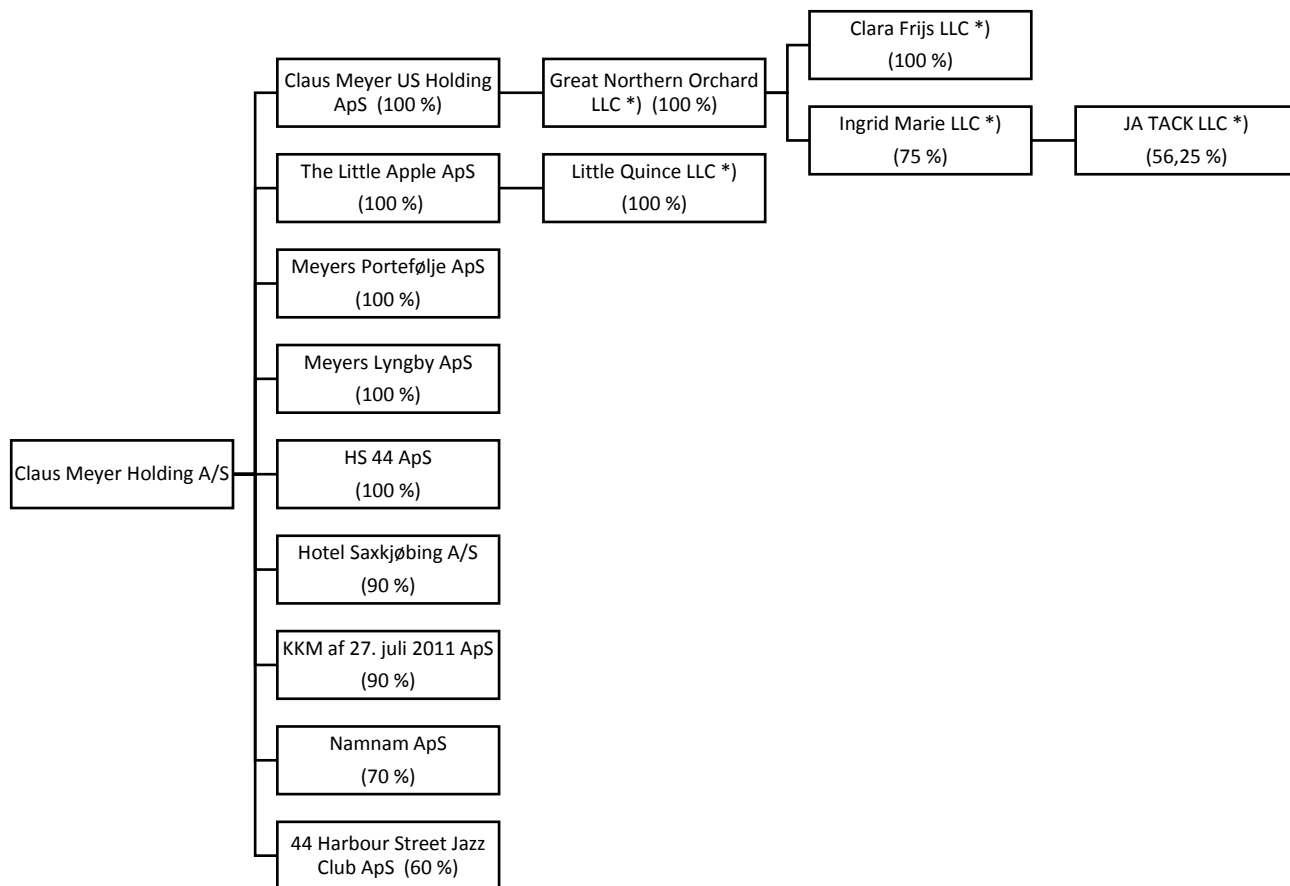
Claus Meyer Holding A/S

Claus Meyer US Holding ApS (100 %)

Great Northern Orchard LLC *) (100 %)

Clara Frijs LLC *) (100 %)

Ingrid Marie LLC *) (75 %)

JA TACK LLC *) (56,25 %)

The Little Apple ApS (100 %)

Little Quince LLC *) (100 %)

Meyers Portefølje ApS (100 %)

Meyers Lyngby ApS (100 %)

HS 44 ApS (100 %)

Hotel Saxkjøbing A/S (90 %)

KKM af 27. juli 2011 ApS (90 %)

Namnam ApS (70 %)

44 Harbour Street Jazz Club ApS (60 %)